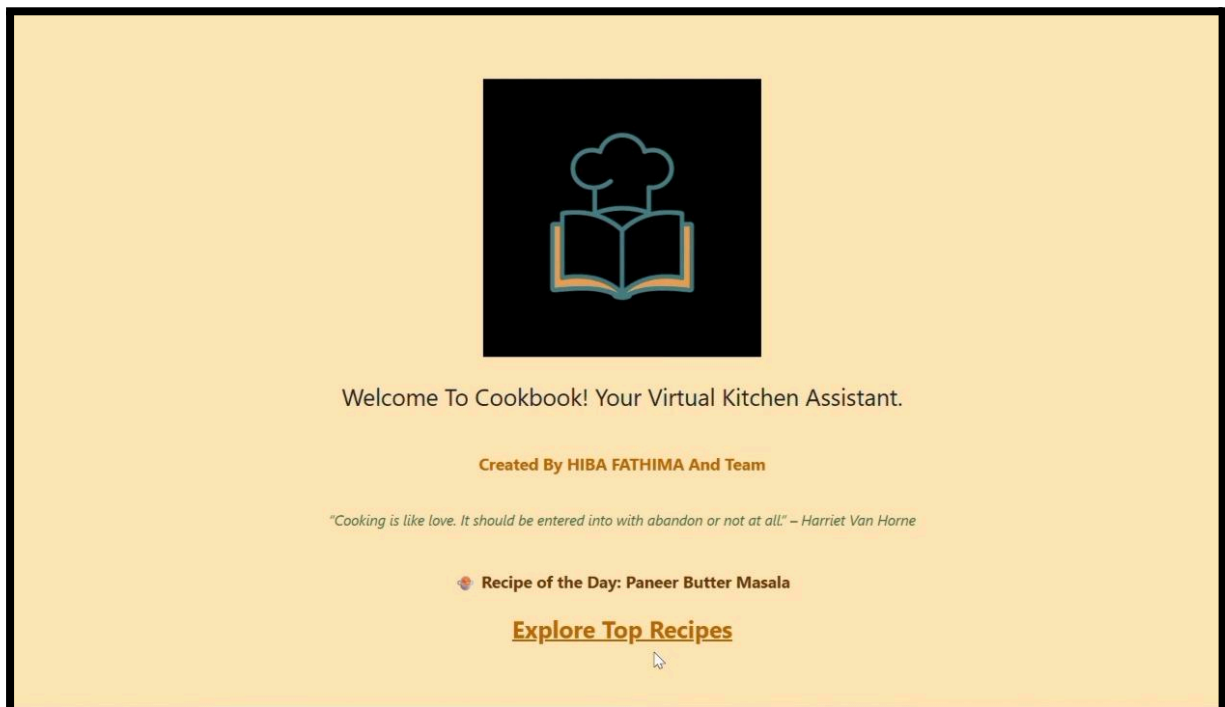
Welcome To Cookbook! Your Virtual Kitchen Assistant.

Created By HIBA FATHIMA And Team

"Cooking is like love. It should be entered into with abandon or not at all." – Harriet Van Horne

Recipe of the Day: Paneer Butter Masala

Explore Top Recipes